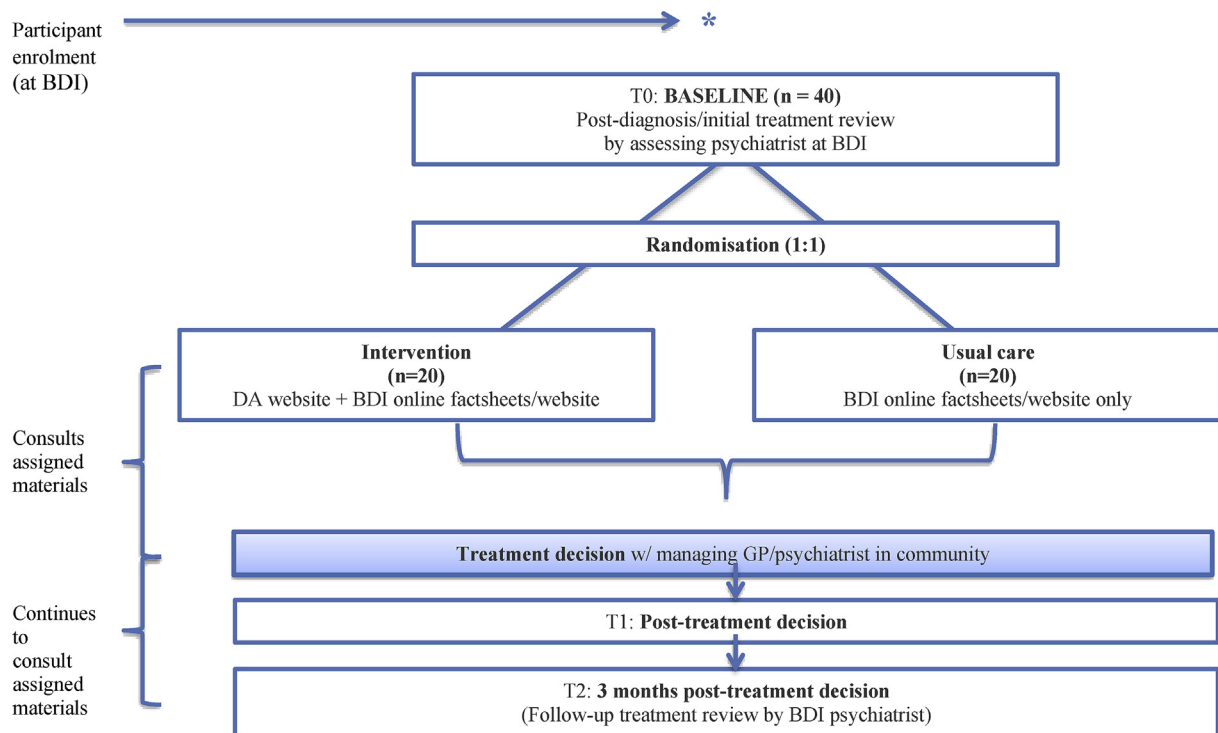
Participant enrolment (at BDI)

*

T0: **BASELINE (n = 40)**
Post-diagnosis/initial treatment review by assessing psychiatrist at BDI

**Randomisation (1:1)**

**Intervention**
**(n=20)**
DA website + BDI online factsheets/website

**Usual care**
**(n=20)**
BDI online factsheets/website only

Consults assigned materials

**Treatment decision** w/ managing GP/psychiatrist in community

T1: **Post-treatment decision**

Continues to consult assigned materials

T2: **3 months post-treatment decision**
(Follow-up treatment review by BDI psychiatrist)